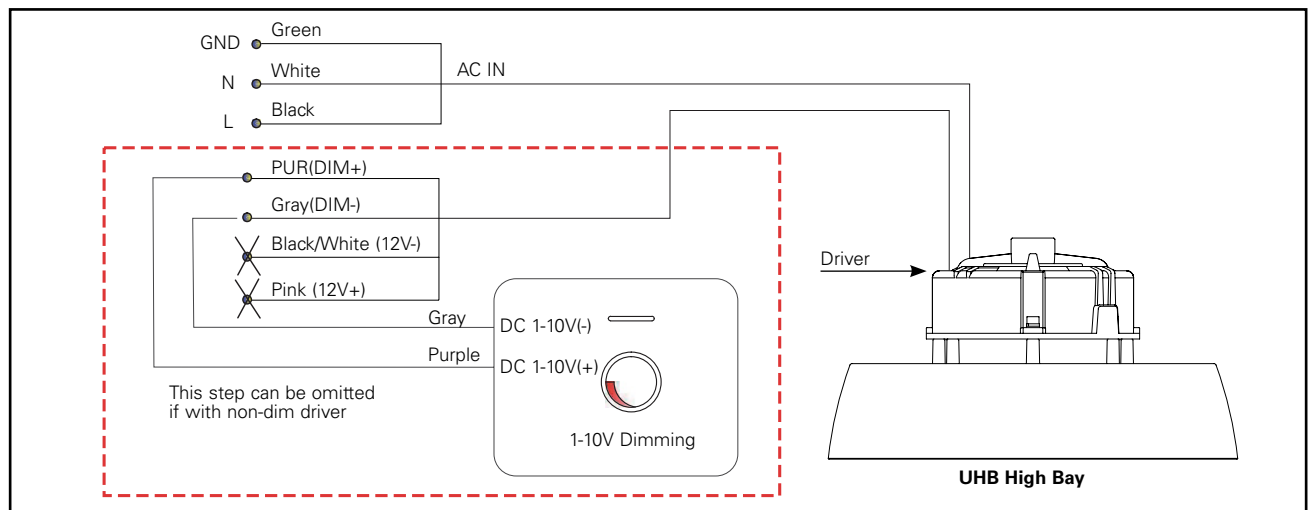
GND Green
N White
L Black
AC IN

PUR(DIM+)
Gray(DIM-)
Black/White (12V-)
Pink (12V+)

Gray DC 1-10V(-)
Purple DC 1-10V(+)

This step can be omitted if with non-dim driver

1-10V Dimming

Driver

UHB High Bay